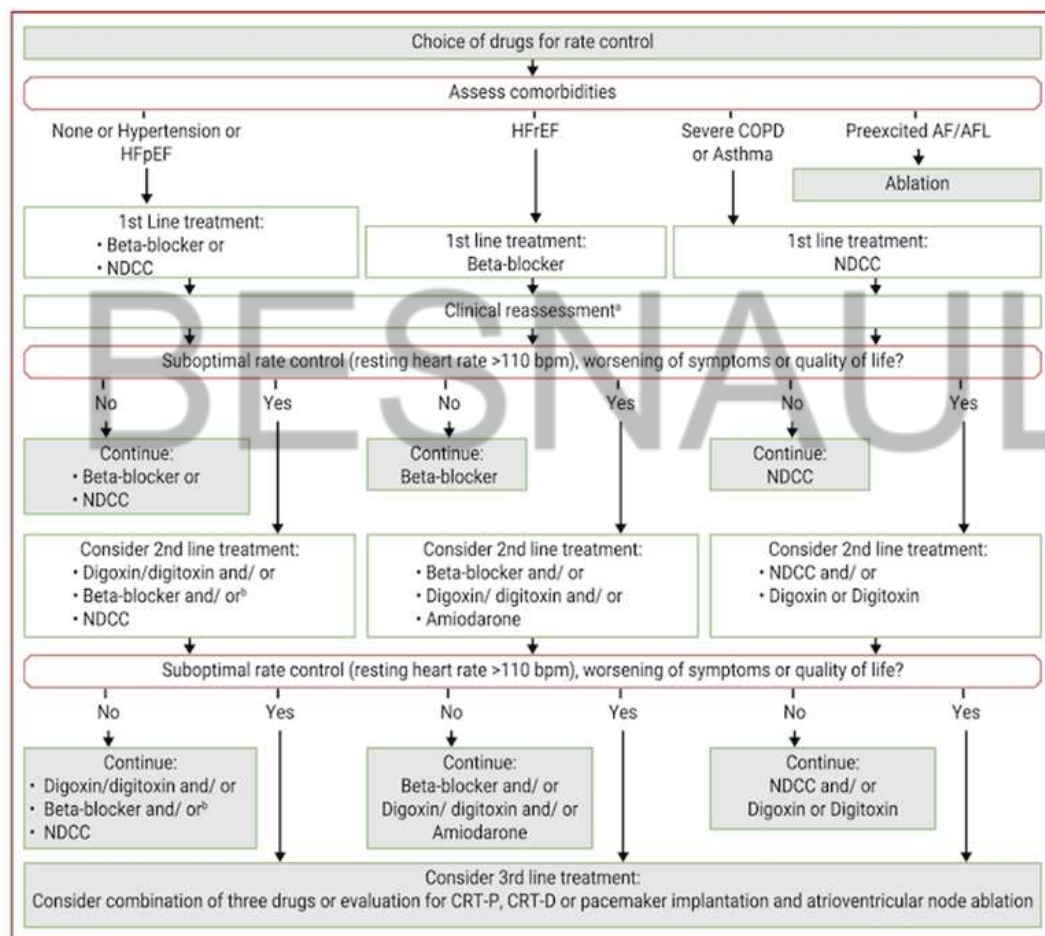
Choice of drugs for rate control

Assess comorbidities

None or Hypertension or HFpEF

HFrEF

Severe COPD or Asthma

Preexcited AF/AFL

Ablation

1st Line treatment:
• Beta-blocker or
• NDCC

1st line treatment:
Beta-blocker

1st line treatment:
NDCC

Clinical reassessment$^{a}$

Suboptimal rate control (resting heart rate >110 bpm), worsening of symptoms or quality of life?

No Yes No Yes No Yes

Continue:
• Beta-blocker or
• NDCC

Continue:
Beta-blocker

Continue:
NDCC

Consider 2nd line treatment:
• Digoxin/digitoxin and/ or
• Beta-blocker and/ or$^{b}$
• NDCC

Consider 2nd line treatment:
• Beta-blocker and/ or
• Digoxin/ digitoxin and/ or
• Amiodarone

Consider 2nd line treatment:
• NDCC and/ or
• Digoxin or Digitoxin

Suboptimal rate control (resting heart rate >110 bpm), worsening of symptoms or quality of life?

No Yes No Yes No Yes

Continue:
• Digoxin/digitoxin and/ or
• Beta-blocker and/ or$^{b}$
• NDCC

Continue:
Beta-blocker and/ or
Digoxin/ digitoxin and/ or
Amiodarone

Continue:
NDCC and/ or
Digoxin or Digitoxin

Consider 3rd line treatment:
Consider combination of three drugs or evaluation for CRT-P, CRT-D or pacemaker implantation and atrioventricular node ablation

BESNAUL